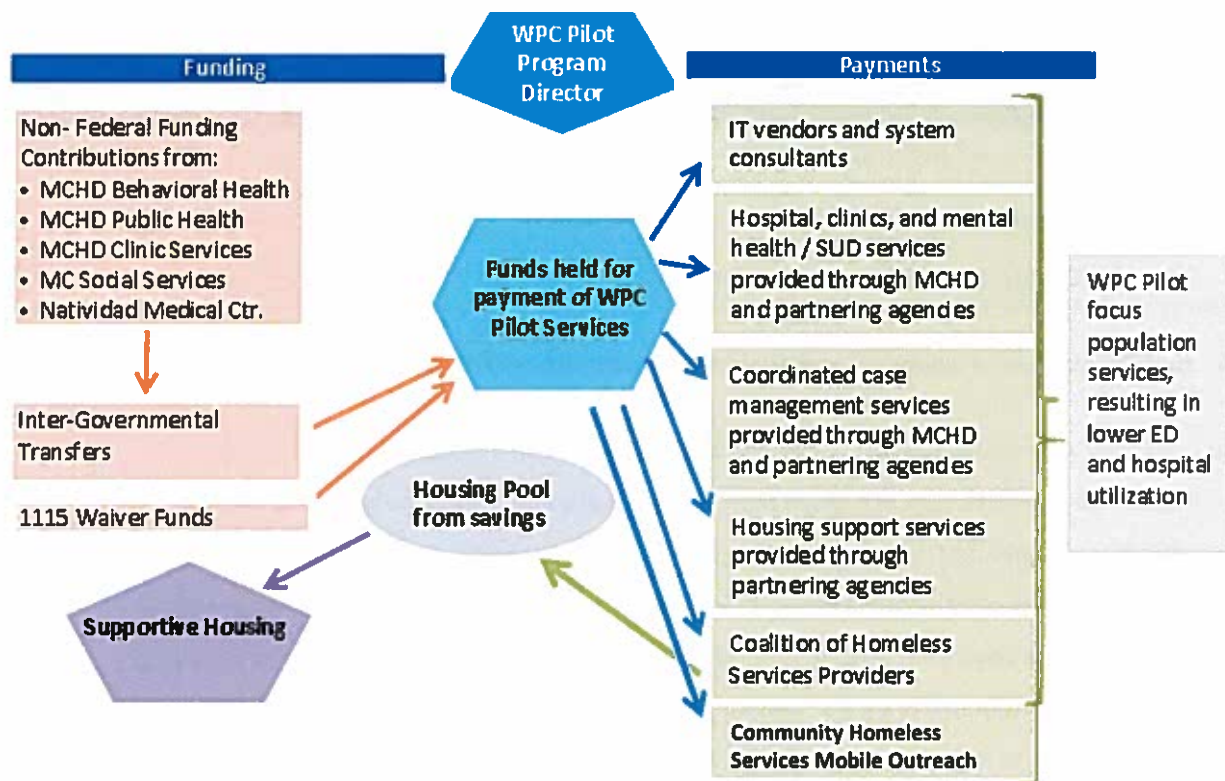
WPC Pilot Program Director

Funding

Payments

Non- Federal Funding Contributions from:
• MCHD Behavioral Health
• MCHD Public Health
• MCHD Clinic Services
• MC Social Services
• Natividad Medical Ctr.

Inter-Governmental Transfers

1115 Waiver Funds

Funds held for payment of WPC Pilot Services

Housing Pool from savings

Supportive Housing

IT vendors and system consultants

Hospital, clinics, and mental health / SUD services provided through MCHD and partnering agencies

Coordinated case management services provided through MCHD and partnering agencies

Housing support services provided through partnering agencies

Coalition of Homeless Services Providers

Community Homeless Services Mobile Outreach

WPC Pilot focus population services, resulting in lower ED and hospital utilization